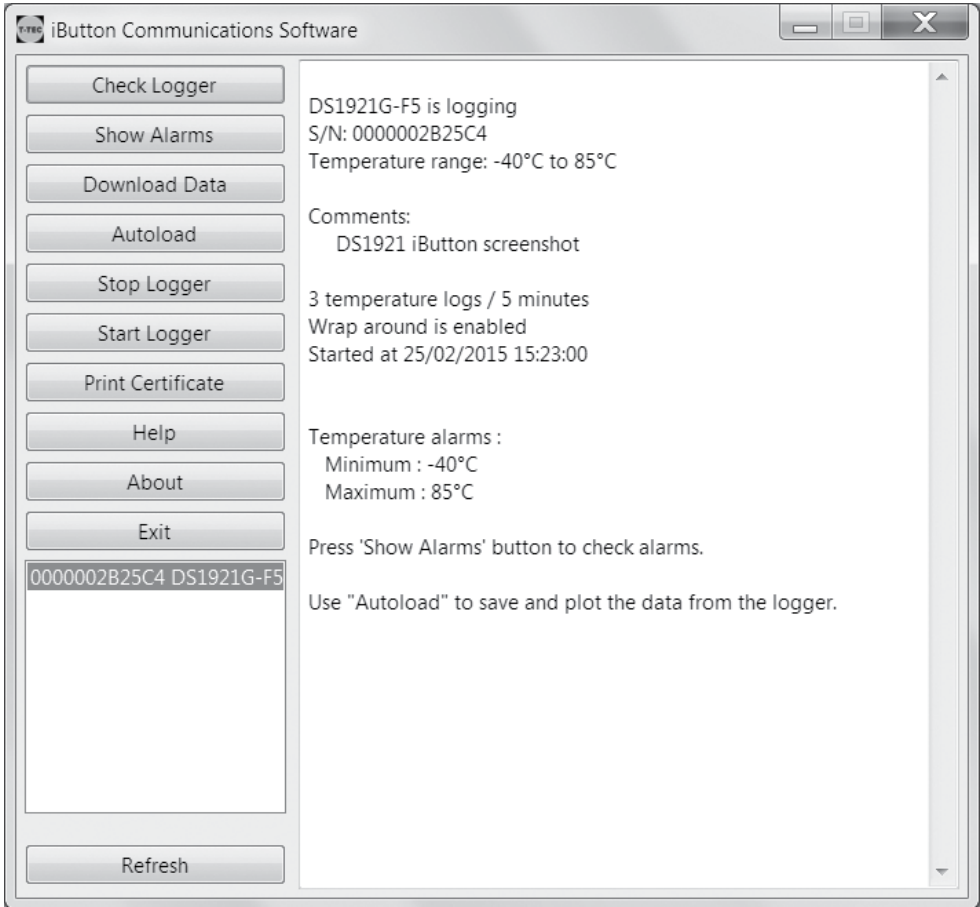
T-TEC iButton Communications Software

Check Logger
Show Alarms
Download Data
Autoload
Stop Logger
Start Logger
Print Certificate
Help
About
Exit

0000002B25C4 DS1921G-F5

Refresh

DS1921G-F5 is logging
S/N: 0000002B25C4
Temperature range: -40°C to 85°C

Comments:
DS1921 iButton screenshot

3 temperature logs / 5 minutes
Wrap around is enabled
Started at 25/02/2015 15:23:00

Temperature alarms :
Minimum : -40°C
Maximum : 85°C

Press 'Show Alarms' button to check alarms.

Use "Autoload" to save and plot the data from the logger.